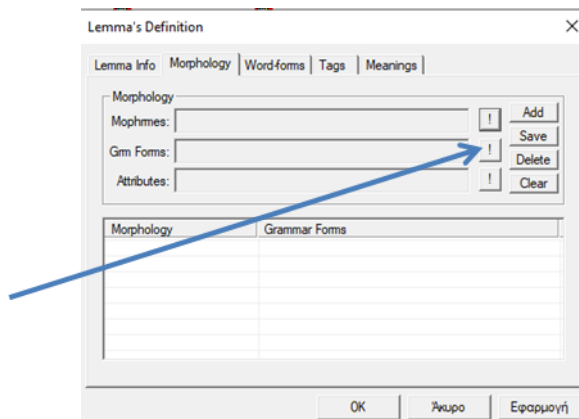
Lemma's Definition

Lemma Info | Morphology | Word-forms | Tags | Meanings

Morphology

Mophrmes: !

Grm Forms: !

Attributes: !

Add
Save
Delete
Clear

| Morphology | Grammar Forms |
|---|---|
| | |

OK Άκυρο Εφαρμογή